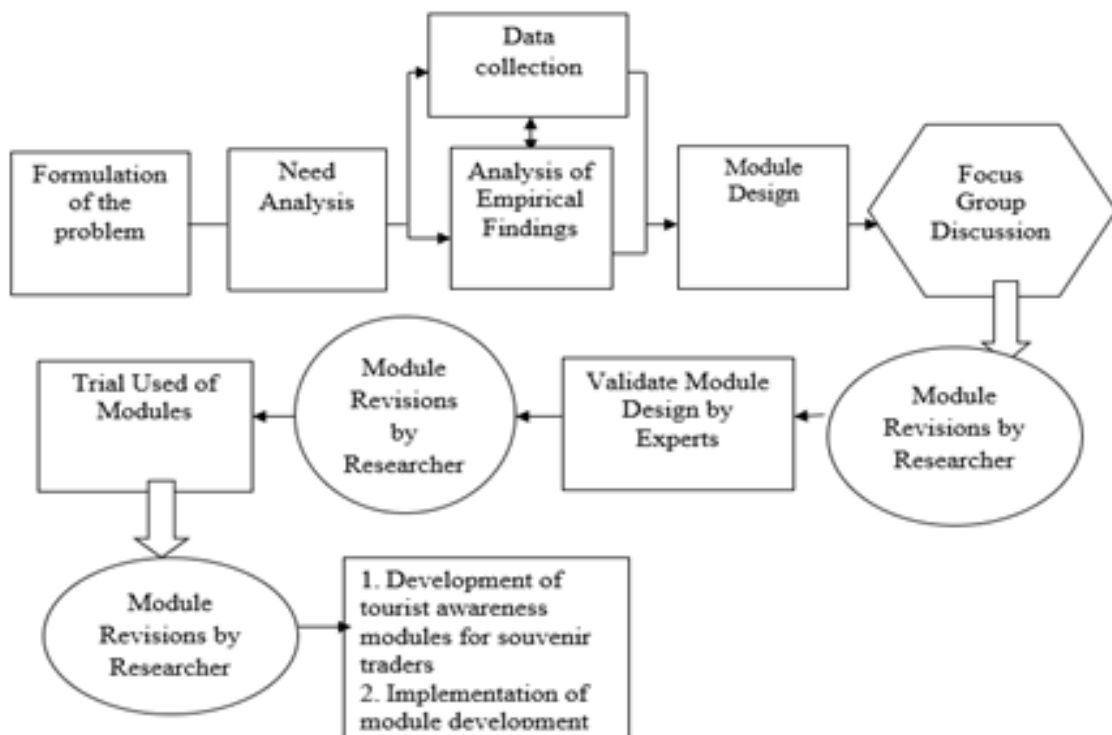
Data collection

Formulation of the problem

Need Analysis

Analysis of Empirical Findings

Module Design

Focus Group Discussion

Module Revisions by Researcher

Validate Module Design by Experts

Module Revisions by Researcher

Trial Used of Modules

Module Revisions by Researcher

1. Development of tourist awareness modules for souvenir traders
2. Implementation of module development